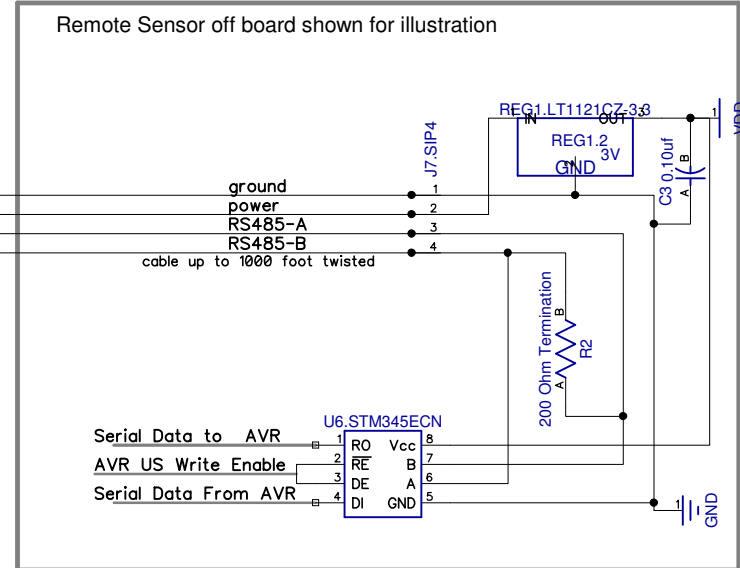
Remote Sensor off board shown for illustration

REG1.LT1121CZ-3.3
IN
OUT
REG1.2
3V
GND
1
VDD
C3 0.10uf
B
A
J7.SIP4
ground
power
RS485-A
RS485-B
cable up to 1000 foot twisted
1
2
3
4
200 Ohm Termination
B
R2
A
U6.STM345ECN
Serial Data to AVR
AVR US Write Enable
Serial Data From AVR
1
2
3
4
RO
$\overline{RE}$
DE
DI
Vcc
B
A
GND
8
7
6
5
1
GND